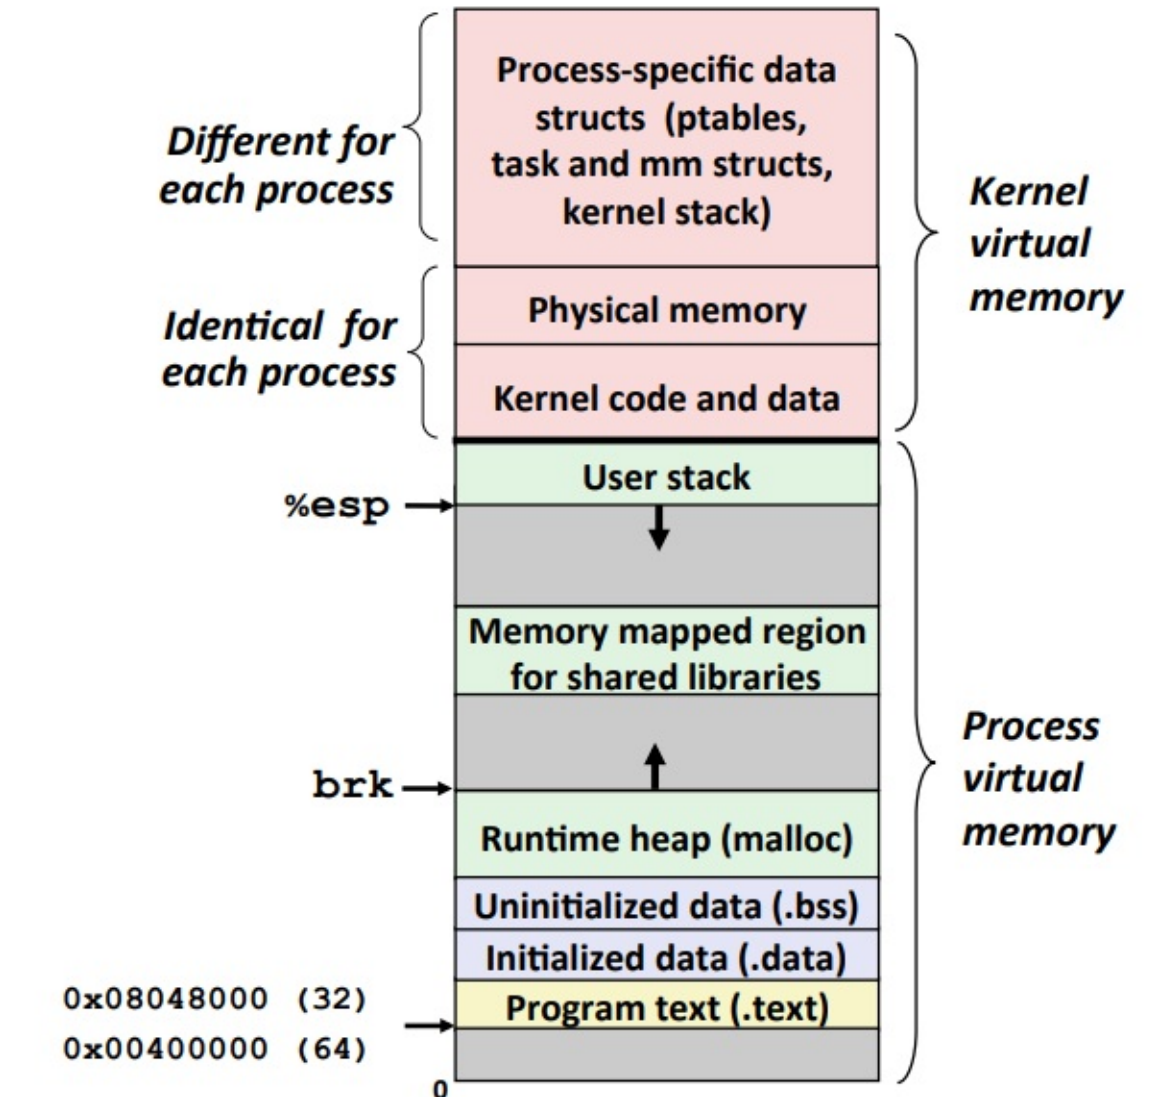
Different for each process

Process-specific data structs (ptables, task and mm structs, kernel stack)

Kernel virtual memory

Identical for each process

Physical memory

Kernel code and data

User stack

%esp

Memory mapped region for shared libraries

Process virtual memory

brk

Runtime heap (malloc)

Uninitialized data (.bss)

Initialized data (.data)

0x08048000 (32)

Program text (.text)

0x00400000 (64)

0